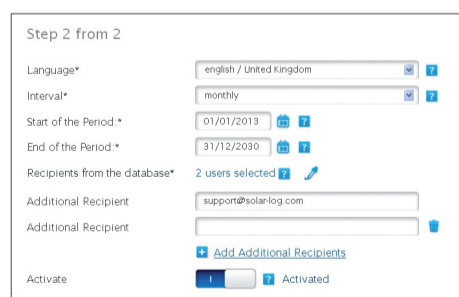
Step 2 from 2

Language* english / United Kingdom ?

Interval* monthly ?

Start of the Period:* 01/01/2013 ?

End of the Period:* 31/12/2030 ?

Recipients from the database* 2 users selected ?

Additional Recipient support@solar-log.com

Additional Recipient

Add Additional Recipients

Activate I ? Activated